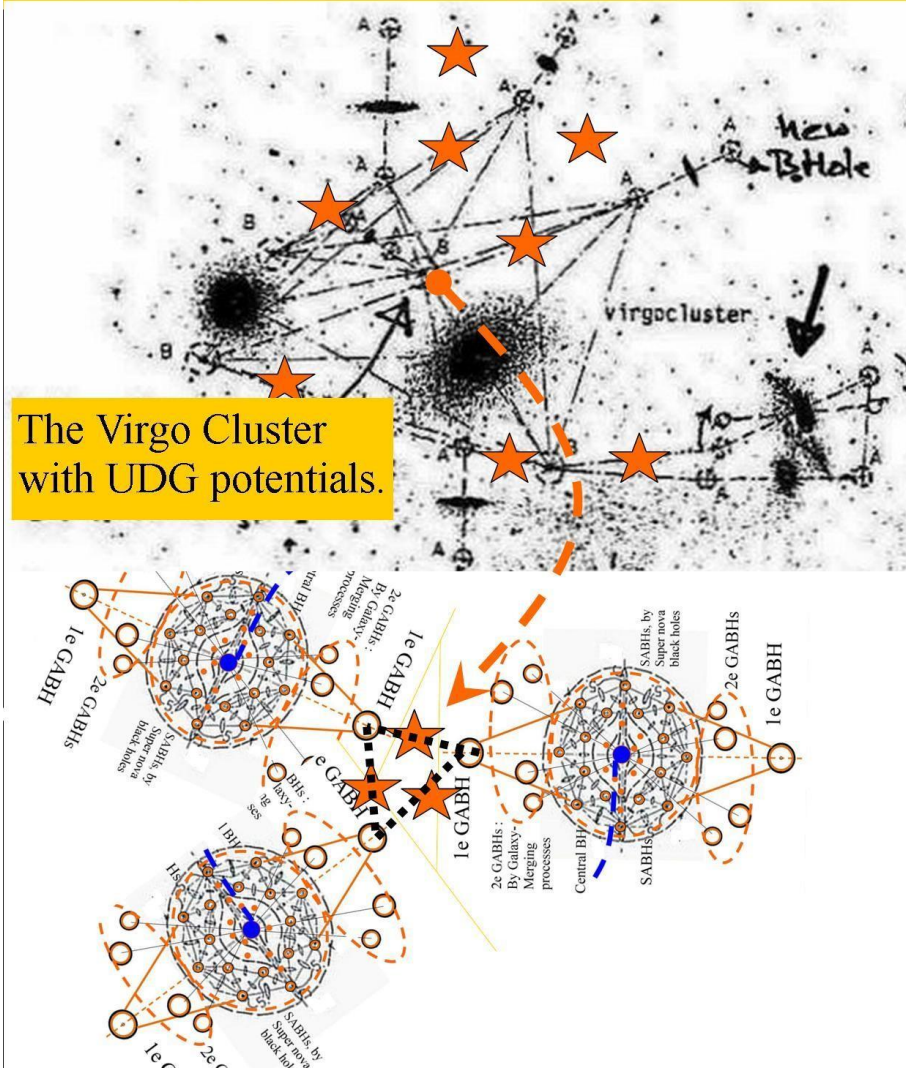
A
A
A
new BHole
A
B
A
B
B
virgocluster
B
A
A
A
A
A

The Virgo Cluster with UDG potentials.

1e GABH
2e GABHs
SABHs by Super nova black holes
tral BH
2e GABHs : By Galaxy-Merging processes
1e GABH
1e GABH
BHs : laxy- ng ses
1e GABH
SABHs, by Super nova black holes
2e GABHs
1e GABH
2e GABHs : By Galaxy-Merging processes
Central BH
SABHs
l BH
Hs
1e G
2e G
SABHs, by Super nova black hol